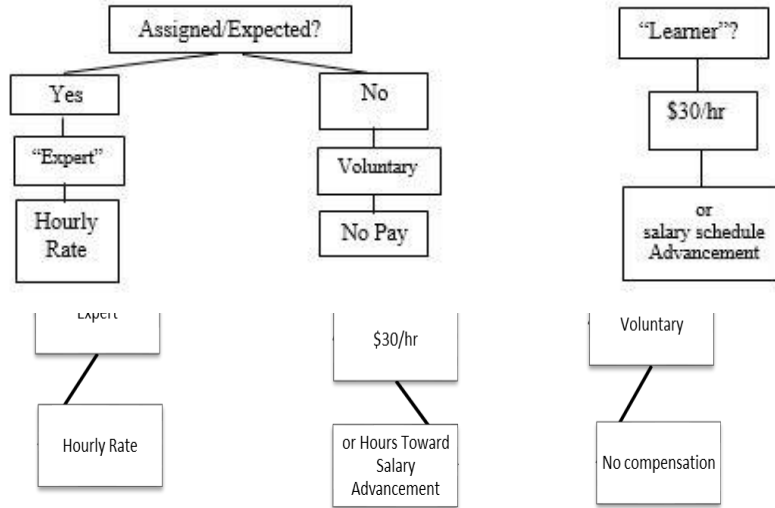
Assigned/Expected?

Yes

"Expert"

Hourly Rate

No

Voluntary

No Pay

"Learner"?

$30/hr

or salary schedule Advancement

Expert

Hourly Rate

$30/hr

or Hours Toward Salary Advancement

Voluntary

No compensation